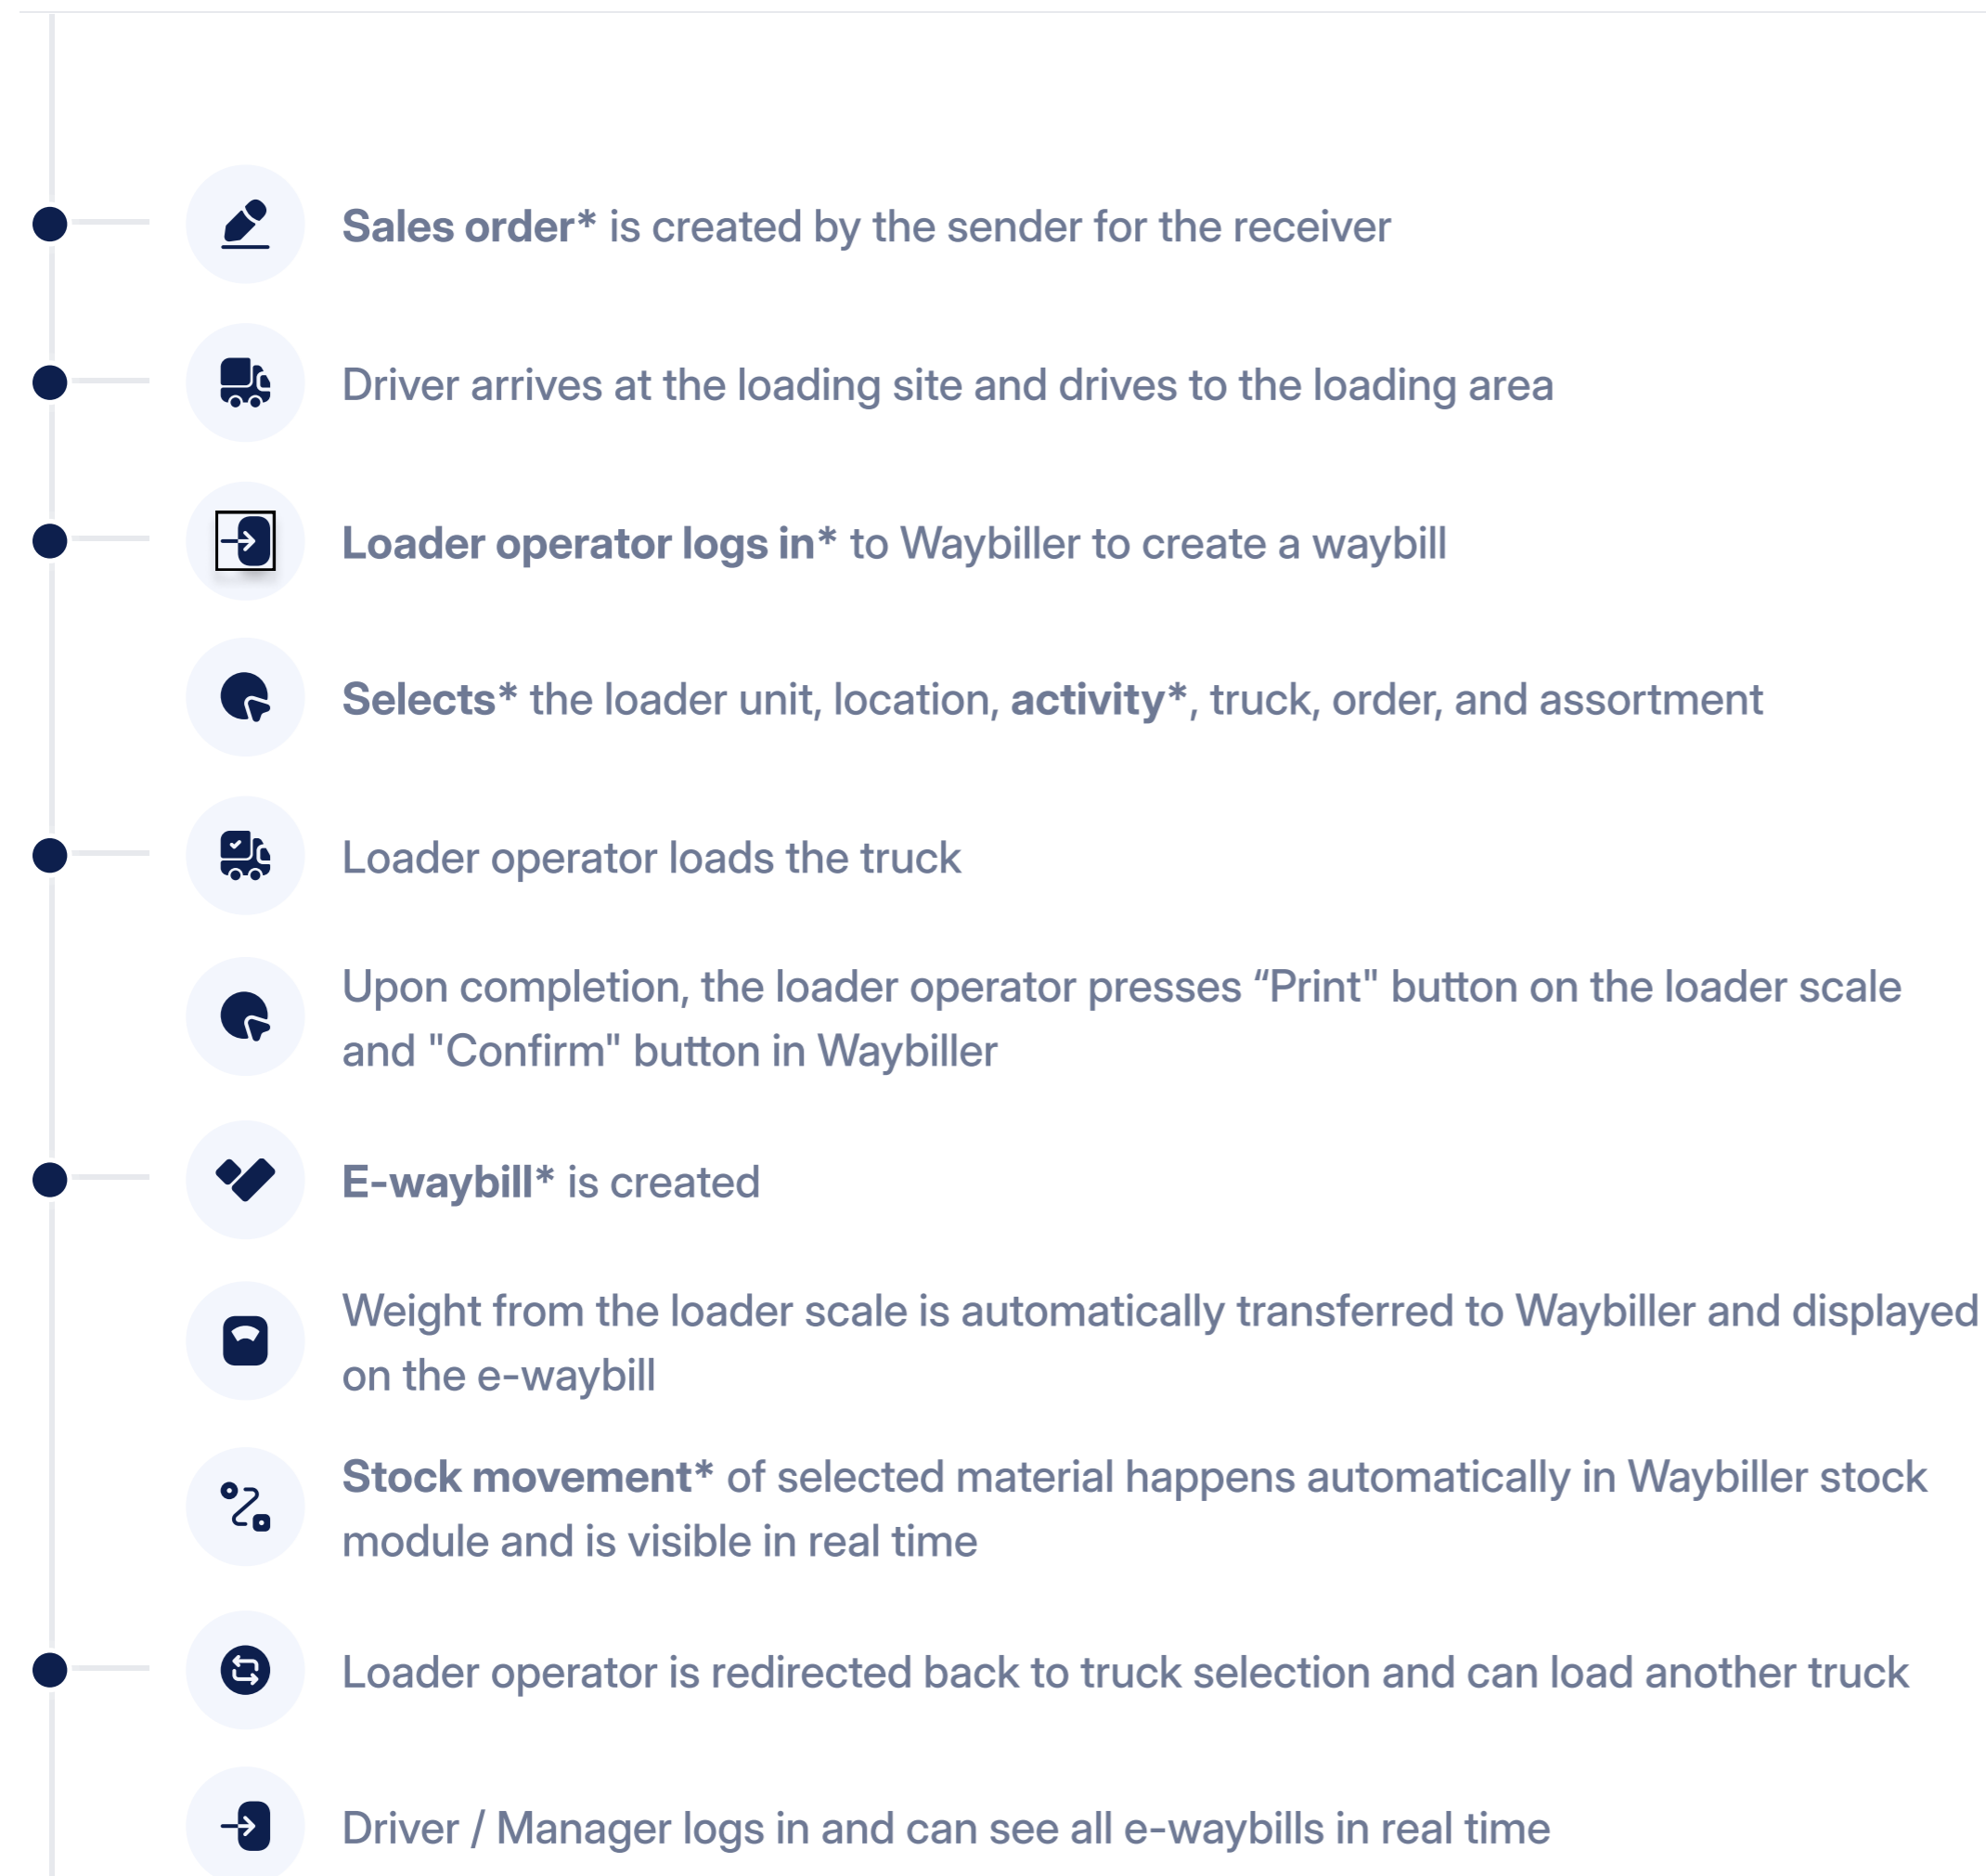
**Sales order*** is created by the sender for the receiver

Driver arrives at the loading site and drives to the loading area

**Loader operator logs in*** to Waybiller to create a waybill

**Selects*** the loader unit, location, **activity***, truck, order, and assortment

Loader operator loads the truck

Upon completion, the loader operator presses “Print" button on the loader scale and "Confirm" button in Waybiller

**E-waybill*** is created

Weight from the loader scale is automatically transferred to Waybiller and displayed on the e-waybill

**Stock movement*** of selected material happens automatically in Waybiller stock module and is visible in real time

Loader operator is redirected back to truck selection and can load another truck

Driver / Manager logs in and can see all e-waybills in real time